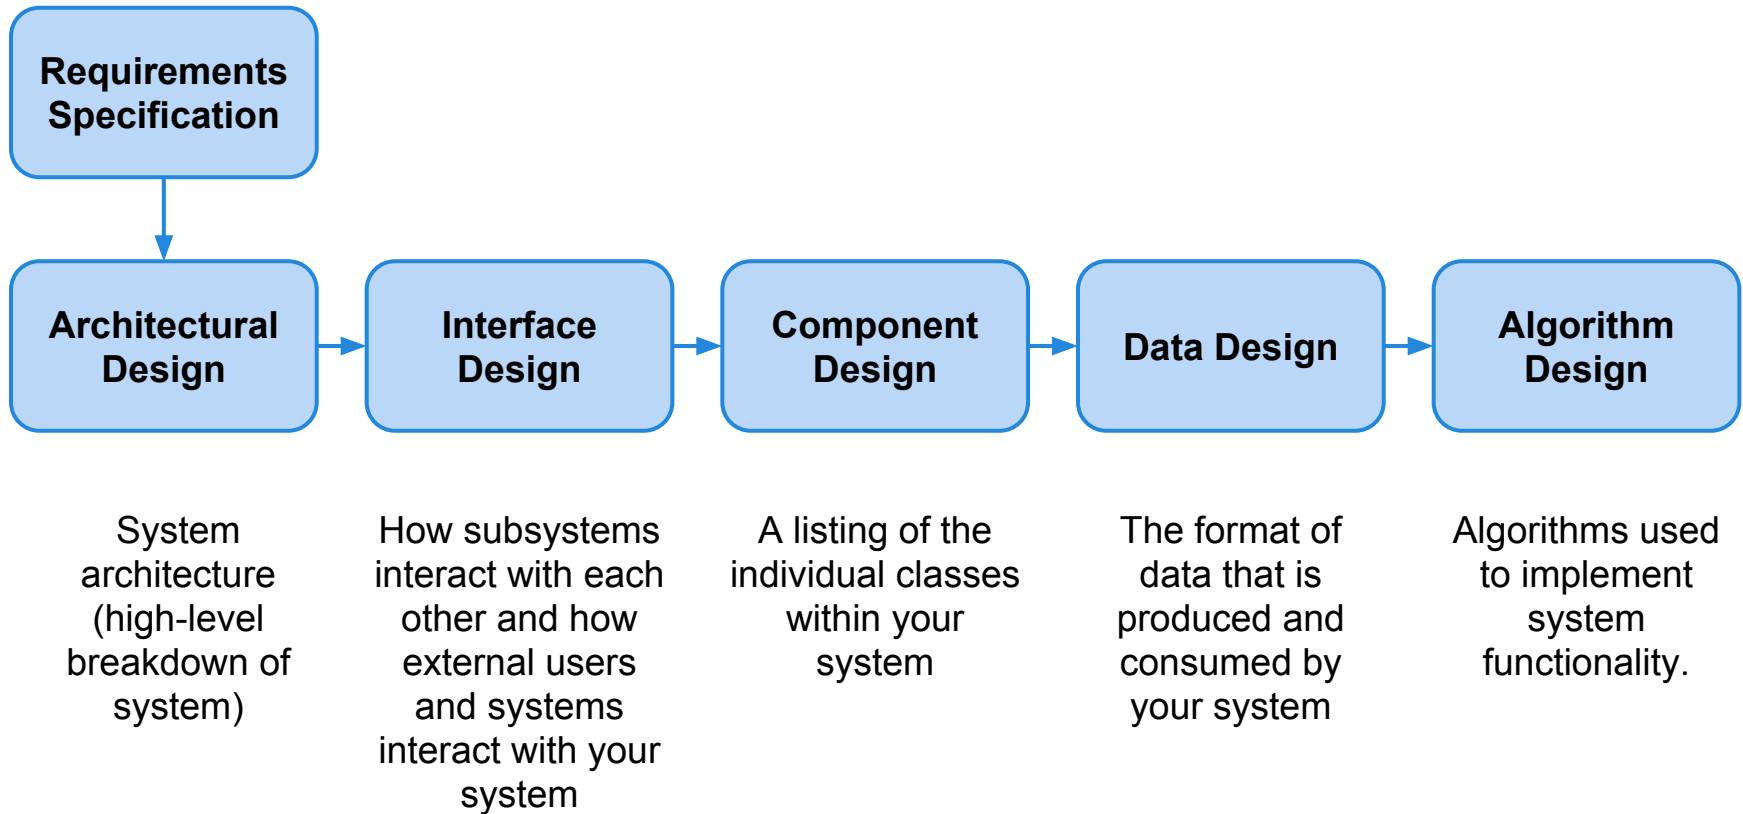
Requirements Specification

Architectural Design

Interface Design

Component Design

Data Design

Algorithm Design

System architecture (high-level breakdown of system)

How subsystems interact with each other and how external users and systems interact with your system

A listing of the individual classes within your system

The format of data that is produced and consumed by your system

Algorithms used to implement system functionality.